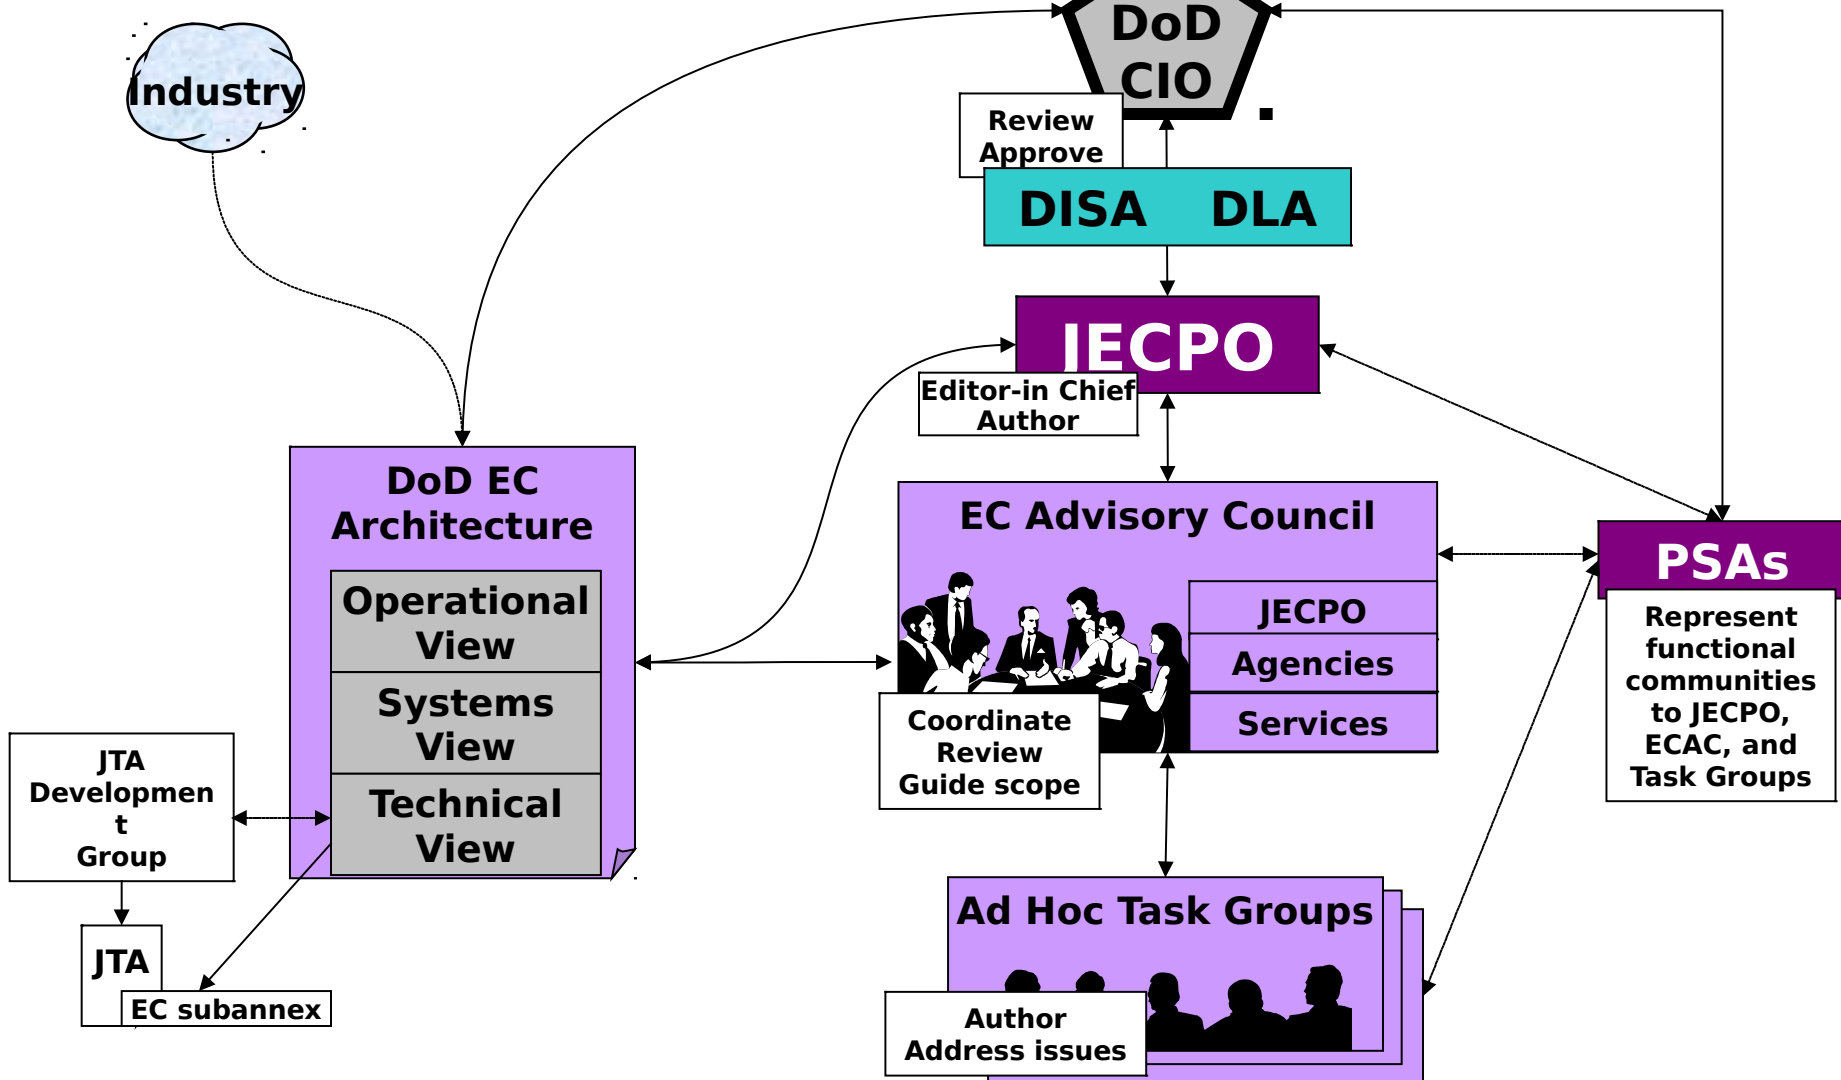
Industry

DoD CIO

Review
Approve

DISA DLA

JECPO

Editor-in Chief
Author

DoD EC Architecture

Operational View

Systems View

Technical View

EC Advisory Council

JECPO

Agencies

Services

Coordinate
Review
Guide scope

PSAs

Represent functional communities to JECPO, ECAC, and Task Groups

JTA Developmen t Group

JTA

EC subannex

Ad Hoc Task Groups

Author
Address issues